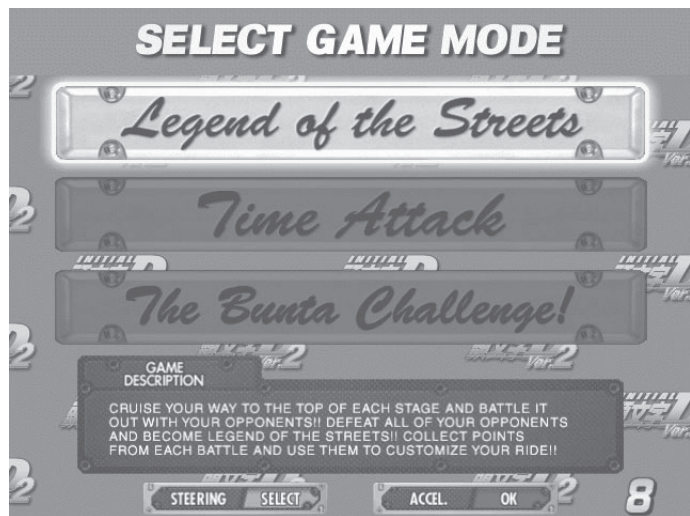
SELECT GAME MODE

Legend of the Streets

Time Attack

The Bunta Challenge!

GAME DESCRIPTION

CRUISE YOUR WAY TO THE TOP OF EACH STAGE AND BATTLE IT OUT WITH YOUR OPPONENTS!! DEFEAT ALL OF YOUR OPPONENTS AND BECOME LEGEND OF THE STREETS!! COLLECT POINTS FROM EACH BATTLE AND USE THEM TO CUSTOMIZE YOUR RIDE!!

STEERING SELECT

ACCEL. OK

8